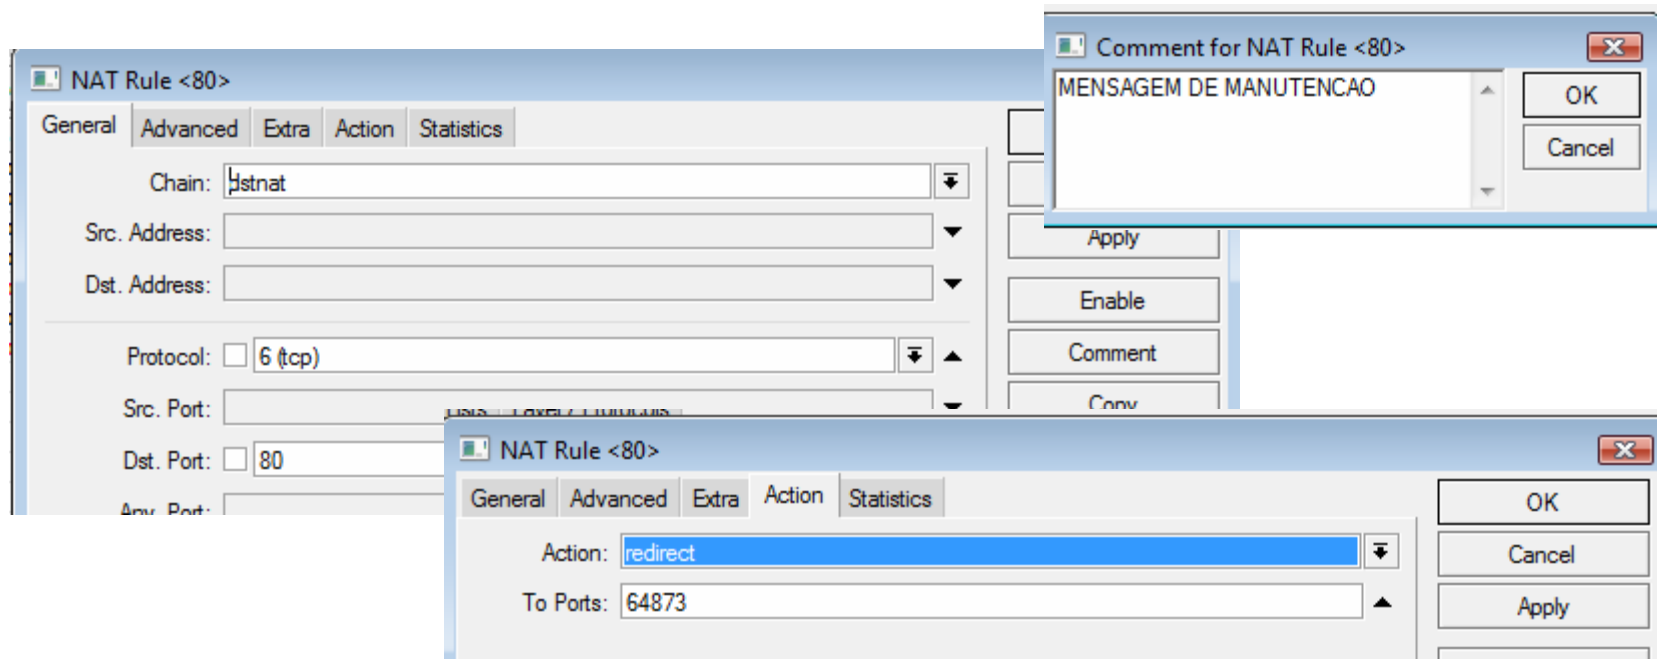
NAT Rule <80>

General | Advanced | Extra | Action | Statistics

Chain: dstnat

Src. Address:

Dst. Address:

Protocol: 6 (tcp)

Src. Port:

Dst. Port: 80

Any. Port:

Apply

Enable

Comment

Copy

Comment for NAT Rule <80>

MENSAGEM DE MANUTENCAO

OK

Cancel

NAT Rule <80>

General | Advanced | Extra | Action | Statistics

Action: redirect

To Ports: 64873

OK

Cancel

Apply